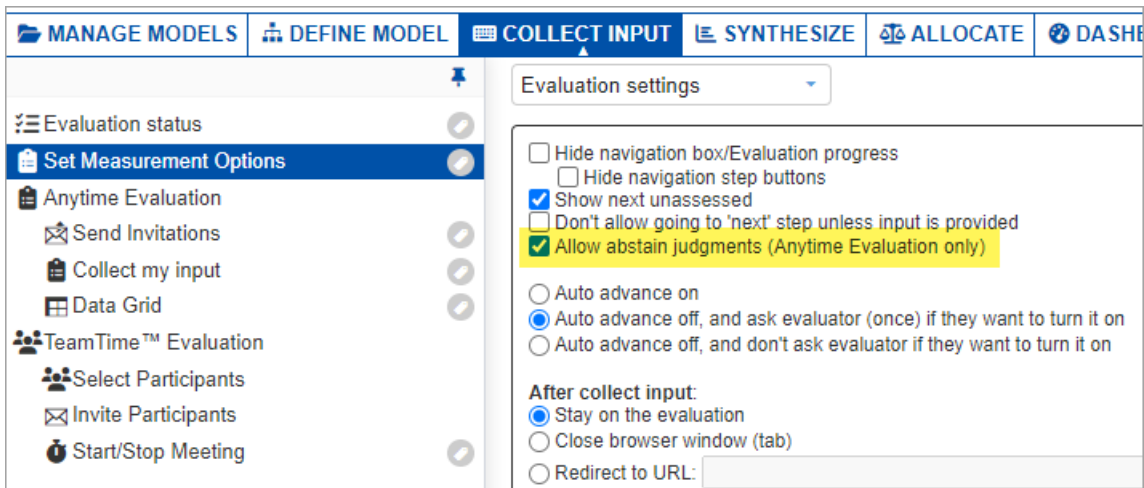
MANAGE MODELS | DEFINE MODEL | COLLECT INPUT | SYNTHESIZE | ALLOCATE | DASHB

Evaluation status
Set Measurement Options
Anytime Evaluation
Send Invitations
Collect my input
Data Grid
TeamTime™ Evaluation
Select Participants
Invite Participants
Start/Stop Meeting

Evaluation settings

Hide navigation box/Evaluation progress
Hide navigation step buttons
Show next unassessed
Don't allow going to 'next' step unless input is provided
Allow abstain judgments (Anytime Evaluation only)

Auto advance on
Auto advance off, and ask evaluator (once) if they want to turn it on
Auto advance off, and don't ask evaluator if they want to turn it on

After collect input:
Stay on the evaluation
Close browser window (tab)
Redirect to URL: